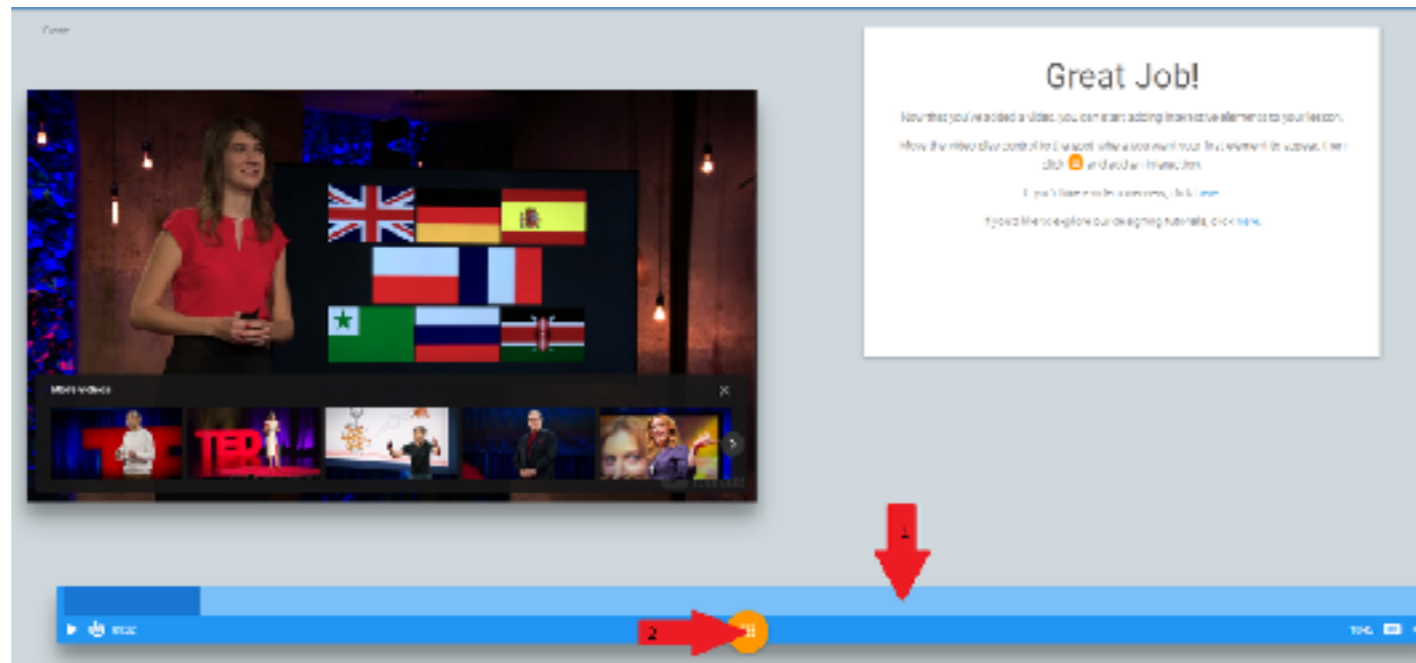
Great Job!

Now that you've added a video, you can start adding interactive elements to your lesson.

Move the video slider control to the spot where you want your first element to appear. Then click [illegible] and add an interaction.

If you'd like to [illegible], click here.

If you'd like to explore our designing tutorials, click here.

More videos

TED

1

2